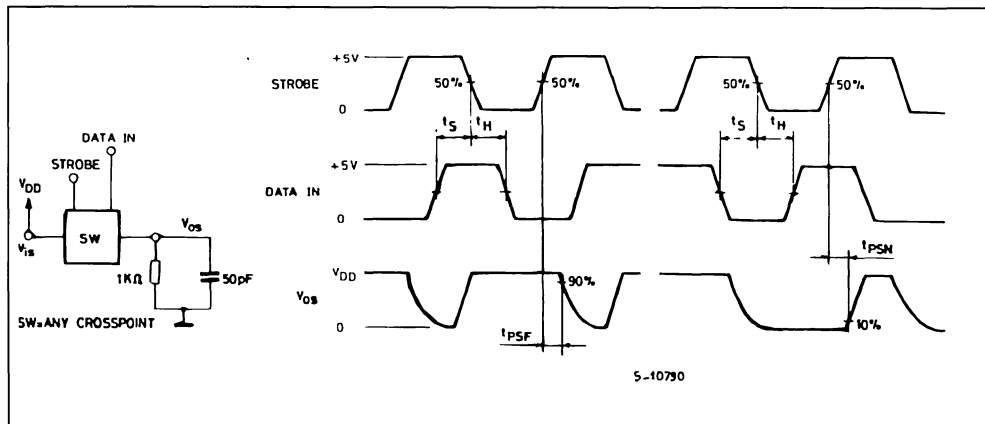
DATA IN

STROBE

$V_{DD}$

$V_{is}$

SW

$V_{os}$

1KΩ

50pF

SW=ANY CROSSPOINT

+5V

STROBE

0

50%

50%

50%

50%

$t_S$

$t_H$

$t_S$

$t_H$

+5V

DATA IN

0

$t_{PSN}$

$V_{DD}$

$V_{os}$

0

90%

$t_{PSF}$

10%

5-10790